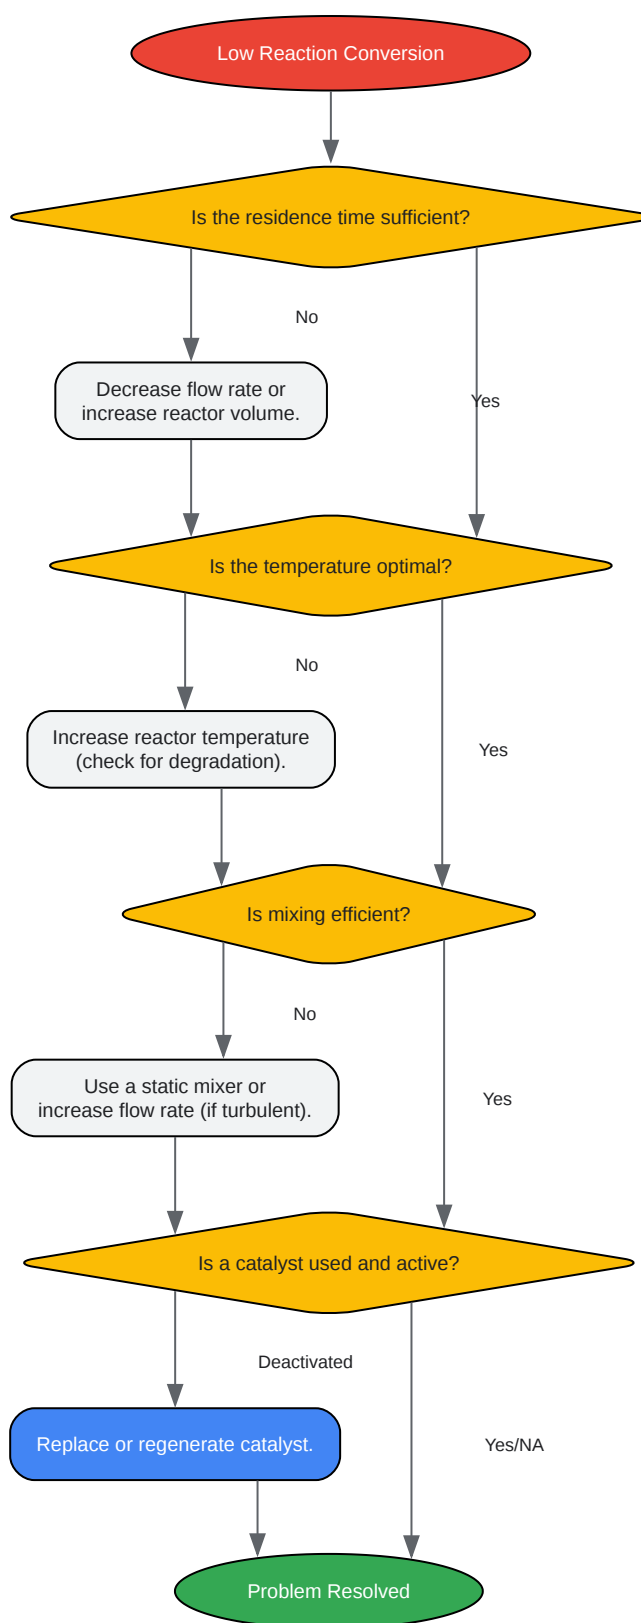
Low Reaction Conversion

Is the residence time sufficient?

No

Yes

Decrease flow rate or increase reactor volume.

Is the temperature optimal?

No

Yes

Increase reactor temperature (check for degradation).

Is mixing efficient?

No

Yes

Use a static mixer or increase flow rate (if turbulent).

Is a catalyst used and active?

Deactivated

Yes/NA

Replace or regenerate catalyst.

Problem Resolved